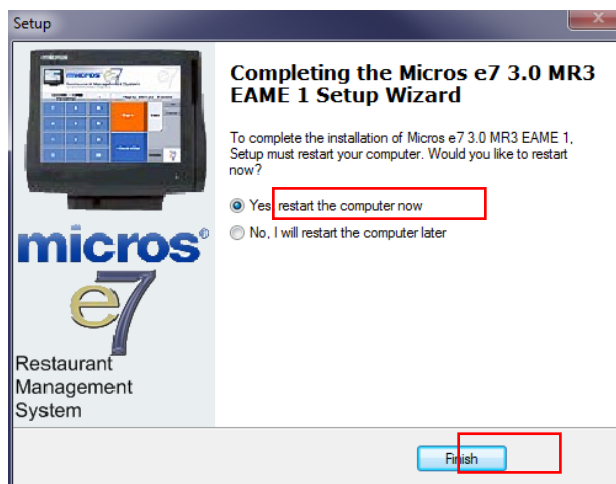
Setup

Completing the Micros e7 3.0 MR3 EAME 1 Setup Wizard

To complete the installation of Micros e7 3.0 MR3 EAME 1, Setup must restart your computer. Would you like to restart now?

Yes, restart the computer now

No, I will restart the computer later

micros®
e7
Restaurant
Management
System

Finish